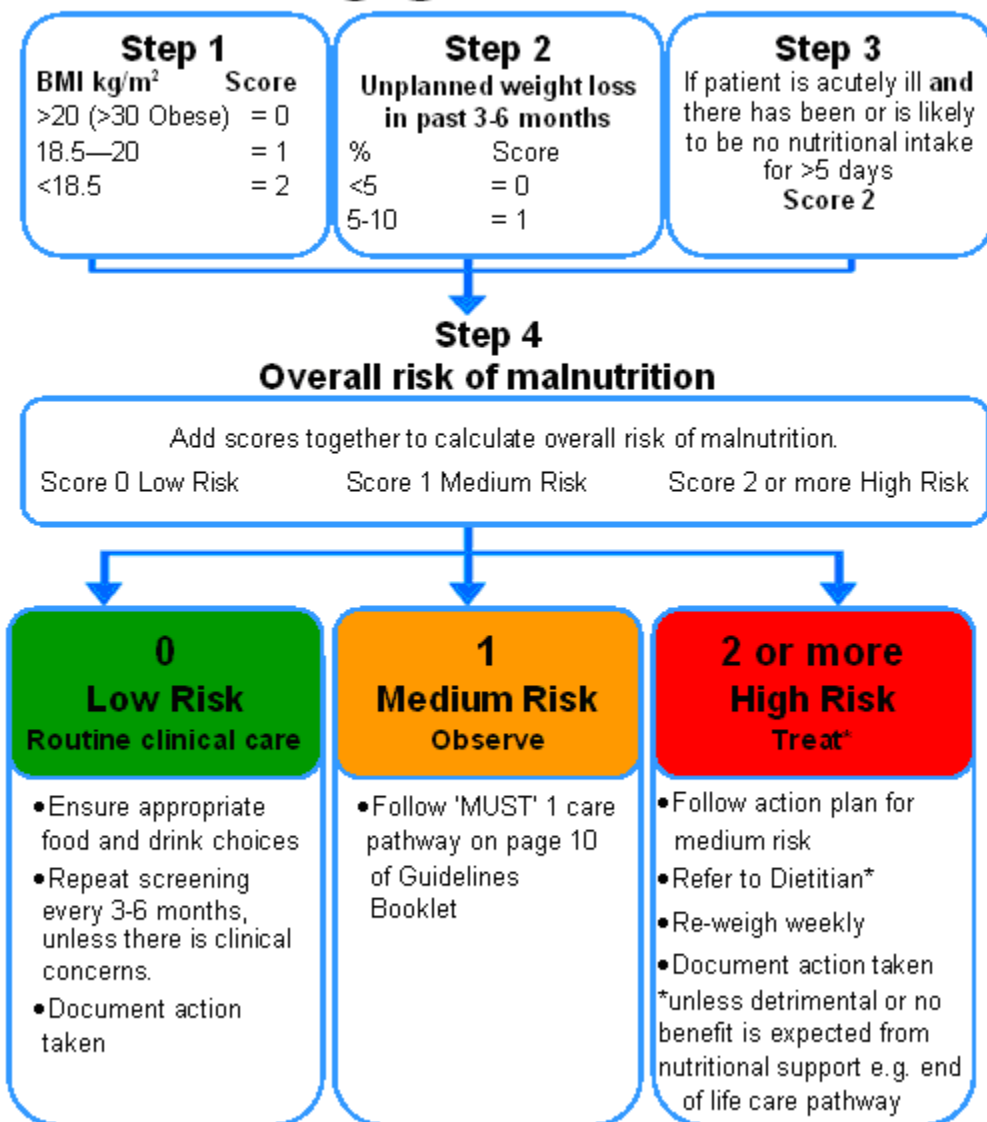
Step 1
BMI kg/m$^2$ Score
>20 (>30 Obese) = 0
18.5—20 = 1
<18.5 = 2

Step 2
Unplanned weight loss in past 3-6 months
% Score
<5 = 0
5-10 = 1

Step 3
If patient is acutely ill and there has been or is likely to be no nutritional intake for >5 days
Score 2

Step 4
Overall risk of malnutrition

Add scores together to calculate overall risk of malnutrition.
Score 0 Low Risk Score 1 Medium Risk Score 2 or more High Risk

0
Low Risk
Routine clinical care

•Ensure appropriate food and drink choices
•Repeat screening every 3-6 months, unless there is clinical concerns.
•Document action taken

1
Medium Risk
Observe

•Follow 'MUST' 1 care pathway on page 10 of Guidelines Booklet

2 or more
High Risk
Treat*

•Follow action plan for medium risk
•Refer to Dietitian*
•Re-weigh weekly
•Document action taken
*unless detrimental or no benefit is expected from nutritional support e.g. end of life care pathway